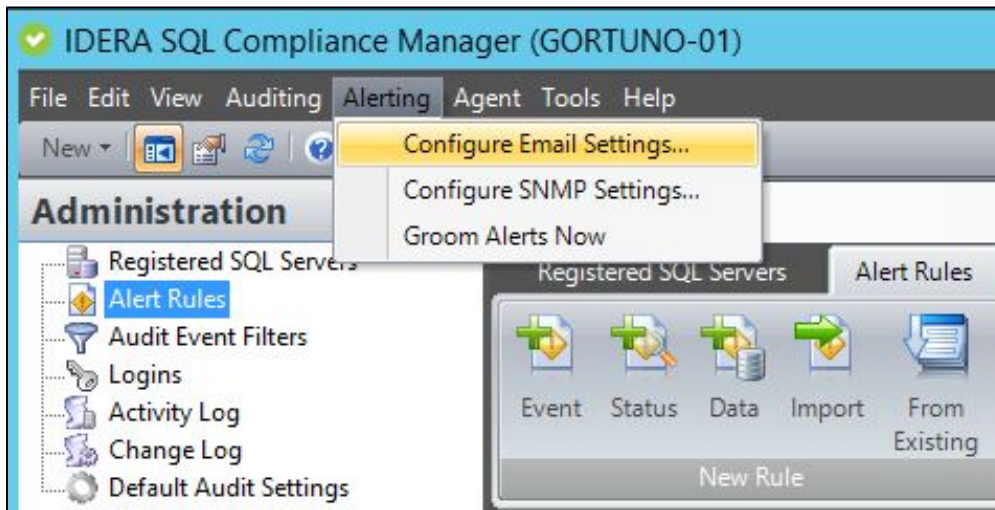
IDERA SQL Compliance Manager (GORTUNO-01)

File Edit View Auditing Alerting Agent Tools Help

New

Configure Email Settings...
Configure SNMP Settings...
Groom Alerts Now

Administration

Registered SQL Servers
Alert Rules
Audit Event Filters
Logins
Activity Log
Change Log
Default Audit Settings

Registered SQL Servers
Alert Rules

Event
Status
Data
Import
From Existing

New Rule